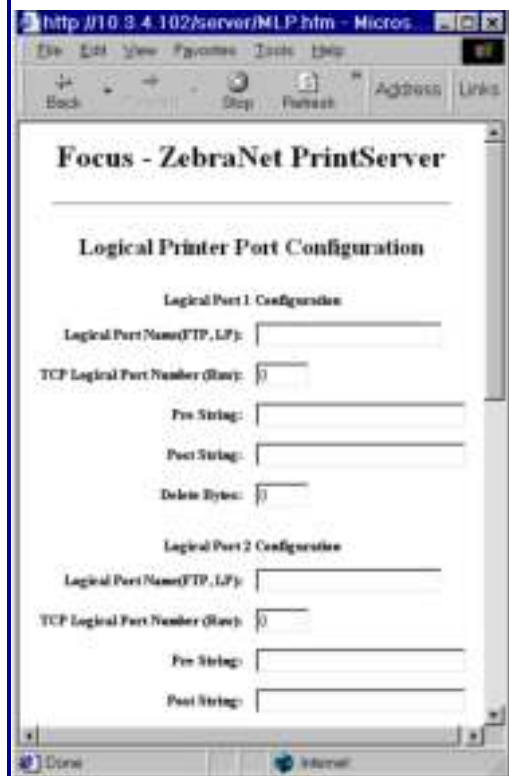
http://10.3.4.102/server/MLP.htm - Micros...

File Edit View Favorites Tools Help

Back Forward Stop Refresh Address Links

Focus - ZebraNet PrintServer

Logical Printer Port Configuration

Logical Port 1 Configuration

Logical Port Name(FTP, LP):

TCP Logical Port Number (Raw): 0

Pre String:

Post String:

Delete Bytes: 0

Logical Port 2 Configuration

Logical Port Name(FTP, LP):

TCP Logical Port Number (Raw): 0

Pre String:

Post String:

Done Internet